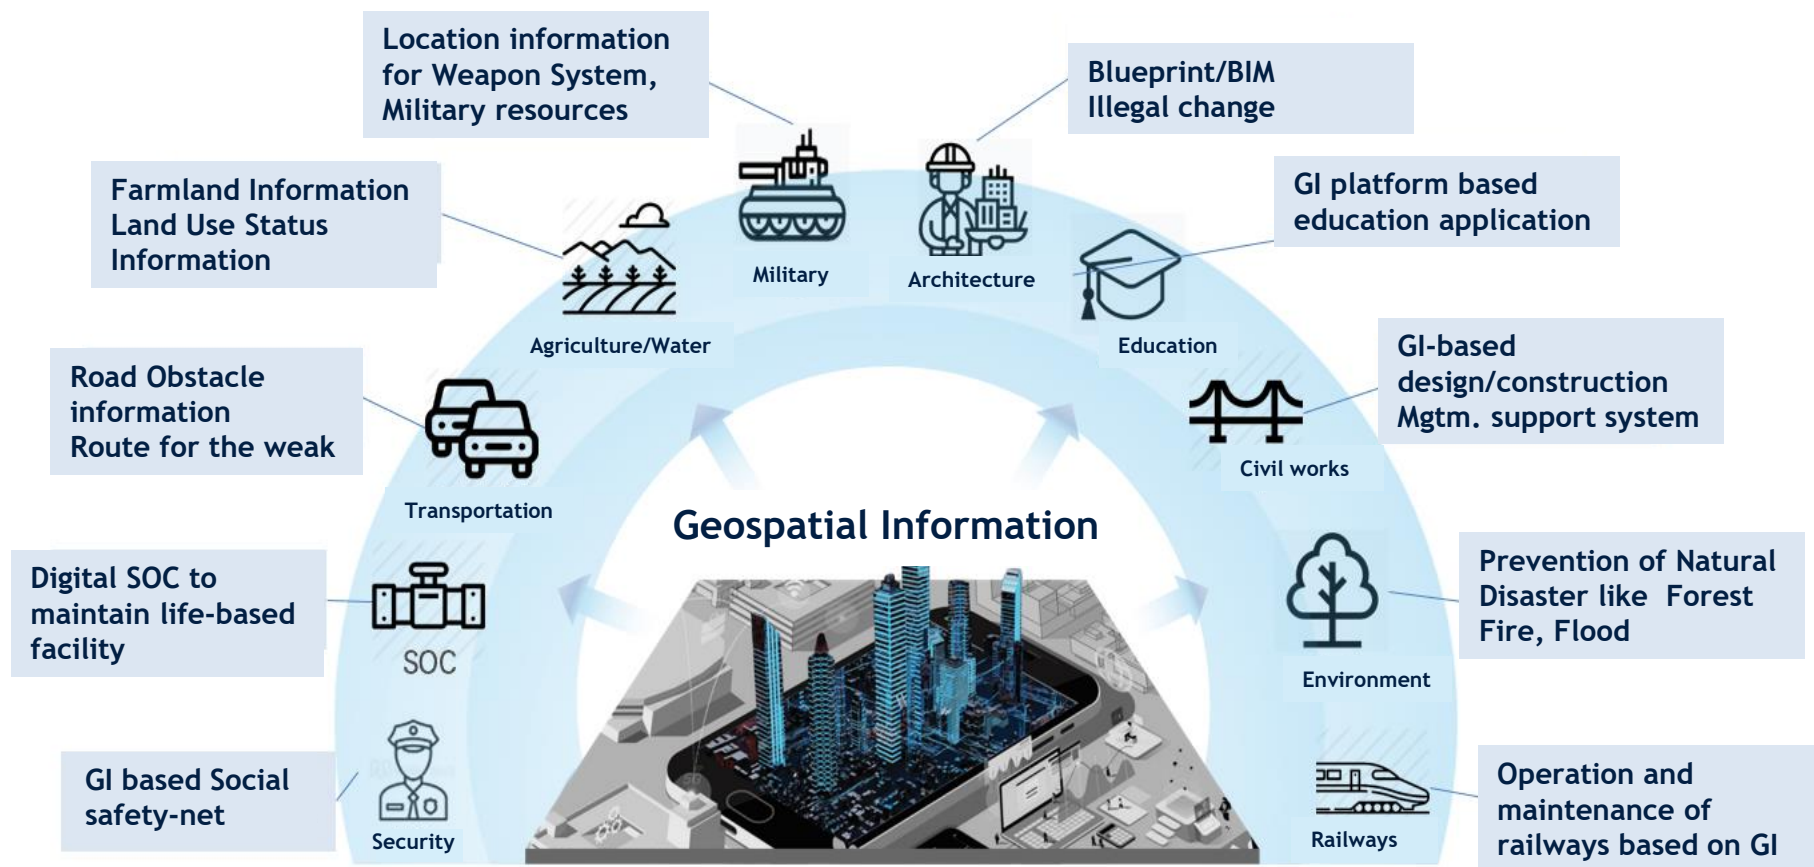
Location information for Weapon System, Military resources

Blueprint/BIM
Illegal change

Farmland Information
Land Use Status Information

GI platform based education application

Military

Architecture

Agriculture/Water

Education

Road Obstacle information
Route for the weak

GI-based design/construction Mgtm. support system

Civil works

Transportation

Geospatial Information

Digital SOC to maintain life-based facility

Prevention of Natural Disaster like Forest Fire, Flood

SOC

Environment

GI based Social safety-net

Security

Railways

Operation and maintenance of railways based on GI